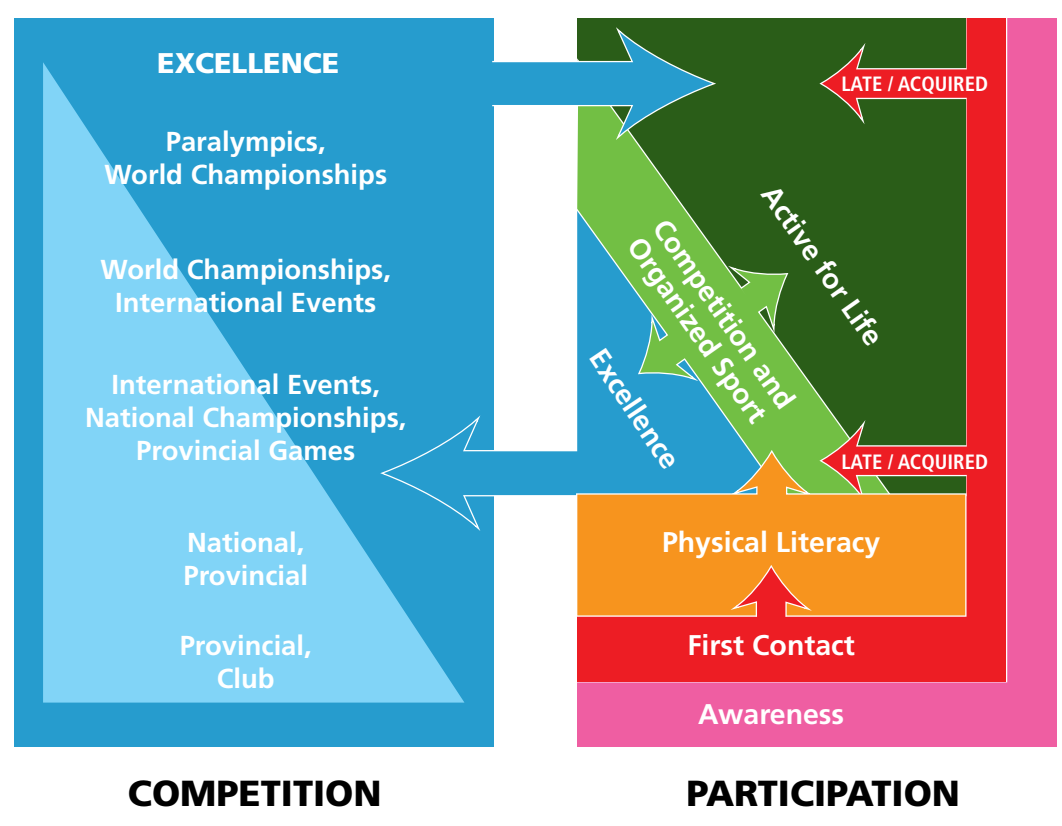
EXCELLENCE

Paralympics, World Championships

World Championships, International Events

International Events, National Championships, Provincial Games

National, Provincial

Provincial, Club

LATE / ACQUIRED

Active for Life

Competition and Organized Sport

Excellence

LATE / ACQUIRED

Physical Literacy

First Contact

Awareness

COMPETITION

PARTICIPATION